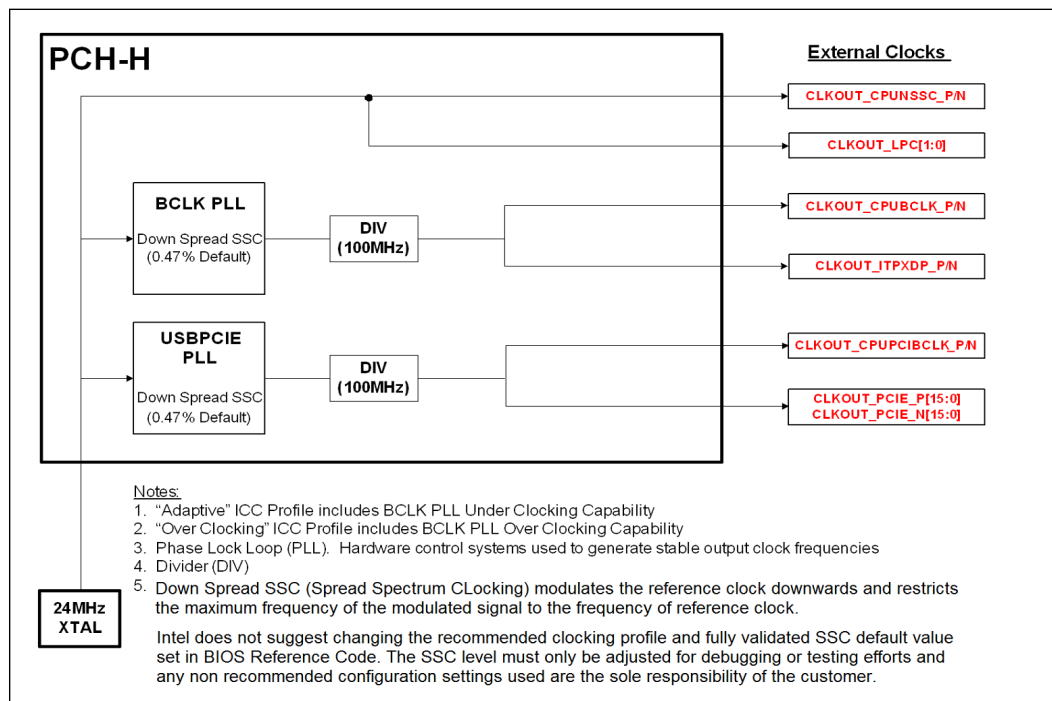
PCH-H

External Clocks

CLKOUT_CPUNSSC_P/N

CLKOUT_LPC[1:0]

BCLK PLL

Down Spread SSC (0.47% Default)

DIV (100MHz)

CLKOUT_CPUBCLK_P/N

CLKOUT_ITPXDP_P/N

USBPCIE PLL

Down Spread SSC (0.47% Default)

DIV (100MHz)

CLKOUT_CPUPCIBCLK_P/N

CLKOUT_PCIE_P[15:0]
CLKOUT_PCIE_N[15:0]

24MHz XTAL

Notes:
1. “Adaptive” ICC Profile includes BCLK PLL Under Clocking Capability
2. “Over Clocking” ICC Profile includes BCLK PLL Over Clocking Capability
3. Phase Lock Loop (PLL). Hardware control systems used to generate stable output clock frequencies
4. Divider (DIV)
5. Down Spread SSC (Spread Spectrum CLocking) modulates the reference clock downwards and restricts the maximum frequency of the modulated signal to the frequency of reference clock.

Intel does not suggest changing the recommended clocking profile and fully validated SSC default value set in BIOS Reference Code. The SSC level must only be adjusted for debugging or testing efforts and any non recommended configuration settings used are the sole responsibility of the customer.